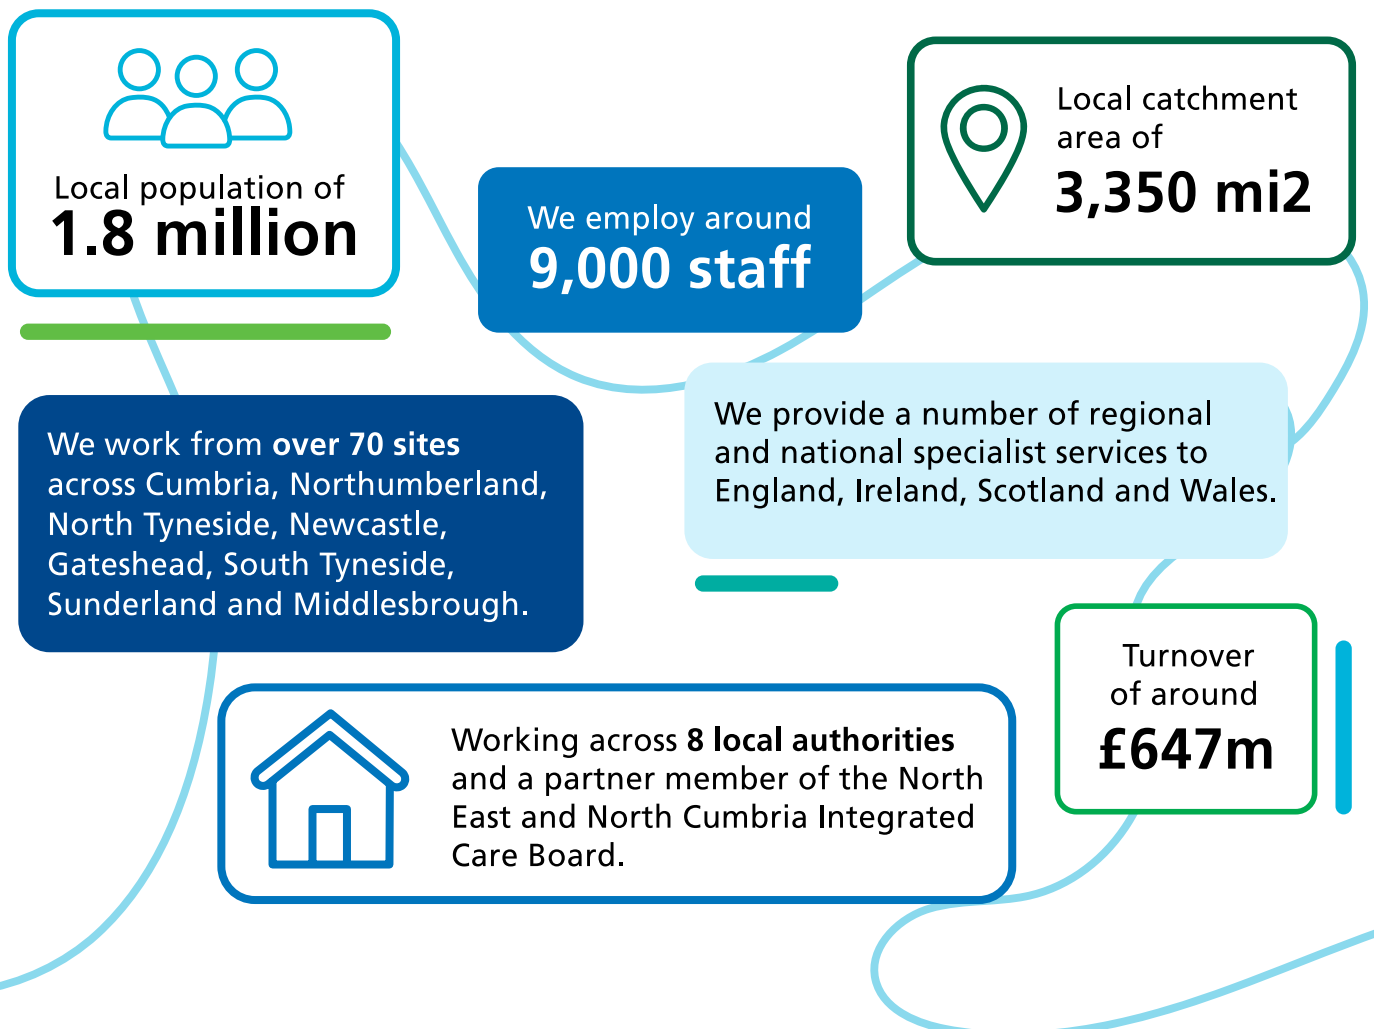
Local population of
1.8 million

We employ around
9,000 staff

Local catchment area of
3,350 mi2

We work from over 70 sites across Cumbria, Northumberland, North Tyneside, Newcastle, Gateshead, South Tyneside, Sunderland and Middlesbrough.

We provide a number of regional and national specialist services to England, Ireland, Scotland and Wales.

Turnover of around
£647m

Working across 8 local authorities and a partner member of the North East and North Cumbria Integrated Care Board.